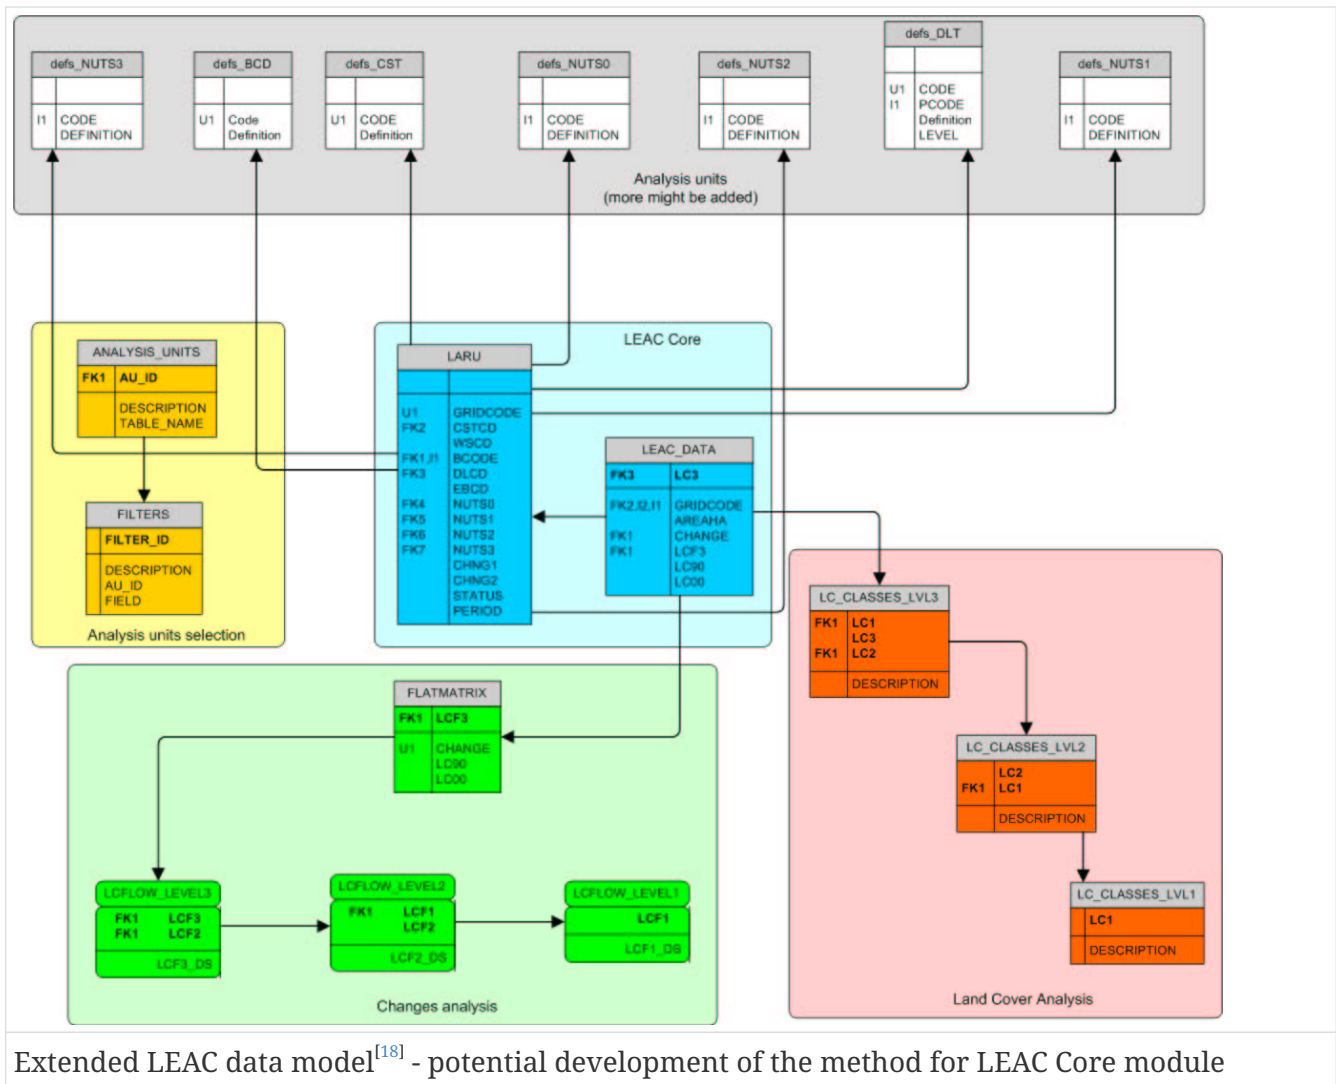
defs_NUTS3
I1 CODE
DEFINITION

defs_BCD
U1 Code
Definition

defs_CST
U1 CODE
Definition

defs_NUTS0
I1 CODE
DEFINITION

defs_NUTS2
I1 CODE
DEFINITION

defs_DLT
U1 CODE
I1 PCODE
Definition
LEVEL

defs_NUTS1
I1 CODE
DEFINITION

Analysis units
(more might be added)

ANALYSIS_UNITS
FK1 AU_ID
DESCRIPTION
TABLE_NAME

FILTERS
FILTER_ID
DESCRIPTION
AU_ID
FIELD

Analysis units selection

LEAC Core

LARU
U1 GRIDCODE
FK2 CSTCD
WSCD
FK1,I1 BCODE
FK3 DLCD
EBCD
FK4 NUTS0
FK5 NUTS1
FK6 NUTS2
FK7 NUTS3
CHNG1
CHNG2
STATUS
PERIOD

LEAC_DATA
FK3 LC3
FK2,I2,I1 GRIDCODE
AREAHA
FK1 CHANGE
FK1 LCF3
LC90
LC00

LC_CLASSES_LVL3
FK1 LC1
LC3
FK1 LC2
DESCRIPTION

LC_CLASSES_LVL2
LC2
FK1 LC1
DESCRIPTION

LC_CLASSES_LVL1
LC1
DESCRIPTION

Land Cover Analysis

FLATMATRIX
FK1 LCF3
U1 CHANGE
LC90
LC00

LCFLOW_LEVEL3
FK1 LCF3
FK1 LCF2
LCF3_DS

LCFLOW_LEVEL2
FK1 LCF1
LCF2
LCF2_DS

LCFLOW_LEVEL1
LCF1
LCF1_DS

Changes analysis

Extended LEAC data model[18] - potential development of the method for LEAC Core module